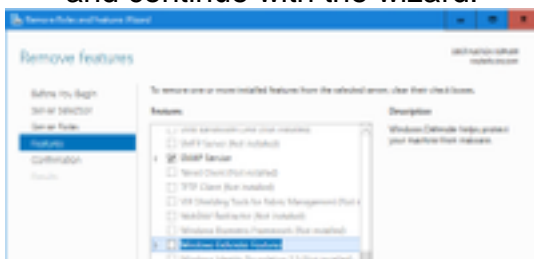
and continue with the wizard.

Remove Roles and Features Wizard

Remove features

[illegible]

Before You Begin
Server Selection
Server Roles
Features
Confirmation
Results

To remove one or more installed features from the selected server, clear their check boxes.

Features

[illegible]
SMTP Server (Not installed)
SNMP Service
Telnet Client (Not installed)
TFTP Client (Not installed)
VM Shielding Tools for Fabric Management (Not i
WebDAV Redirector (Not installed)
Windows Biometric Framework (Not installed)
Windows Defender Features
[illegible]

Description

Windows Defender helps protect your machine from malware.